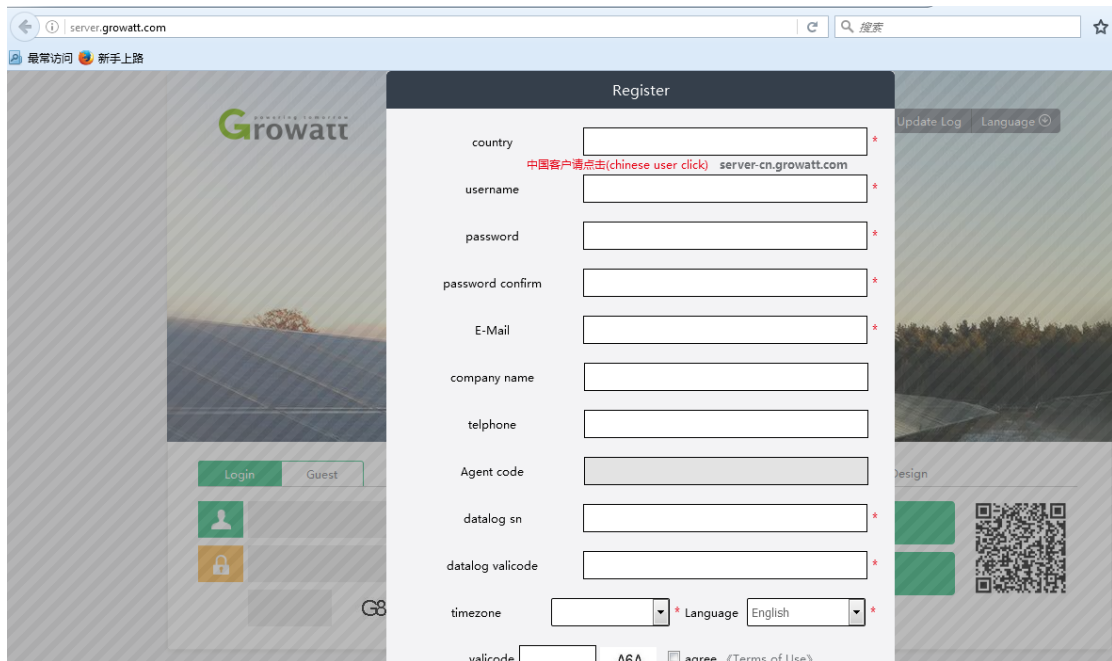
server.growatt.com

搜索

最常访问 新手上路

Growatt
powering tomorrow

Update Log Language

Register

country *
中国客户请点击(chinese user click) server-cn.growatt.com
username *
password *
password confirm *
E-Mail *
company name
telphone
Agent code
datalog sn *
datalog valicode *
timezone * Language English *
valicode A6A agree 《Terms of Use》

Login Guest

Design

G8